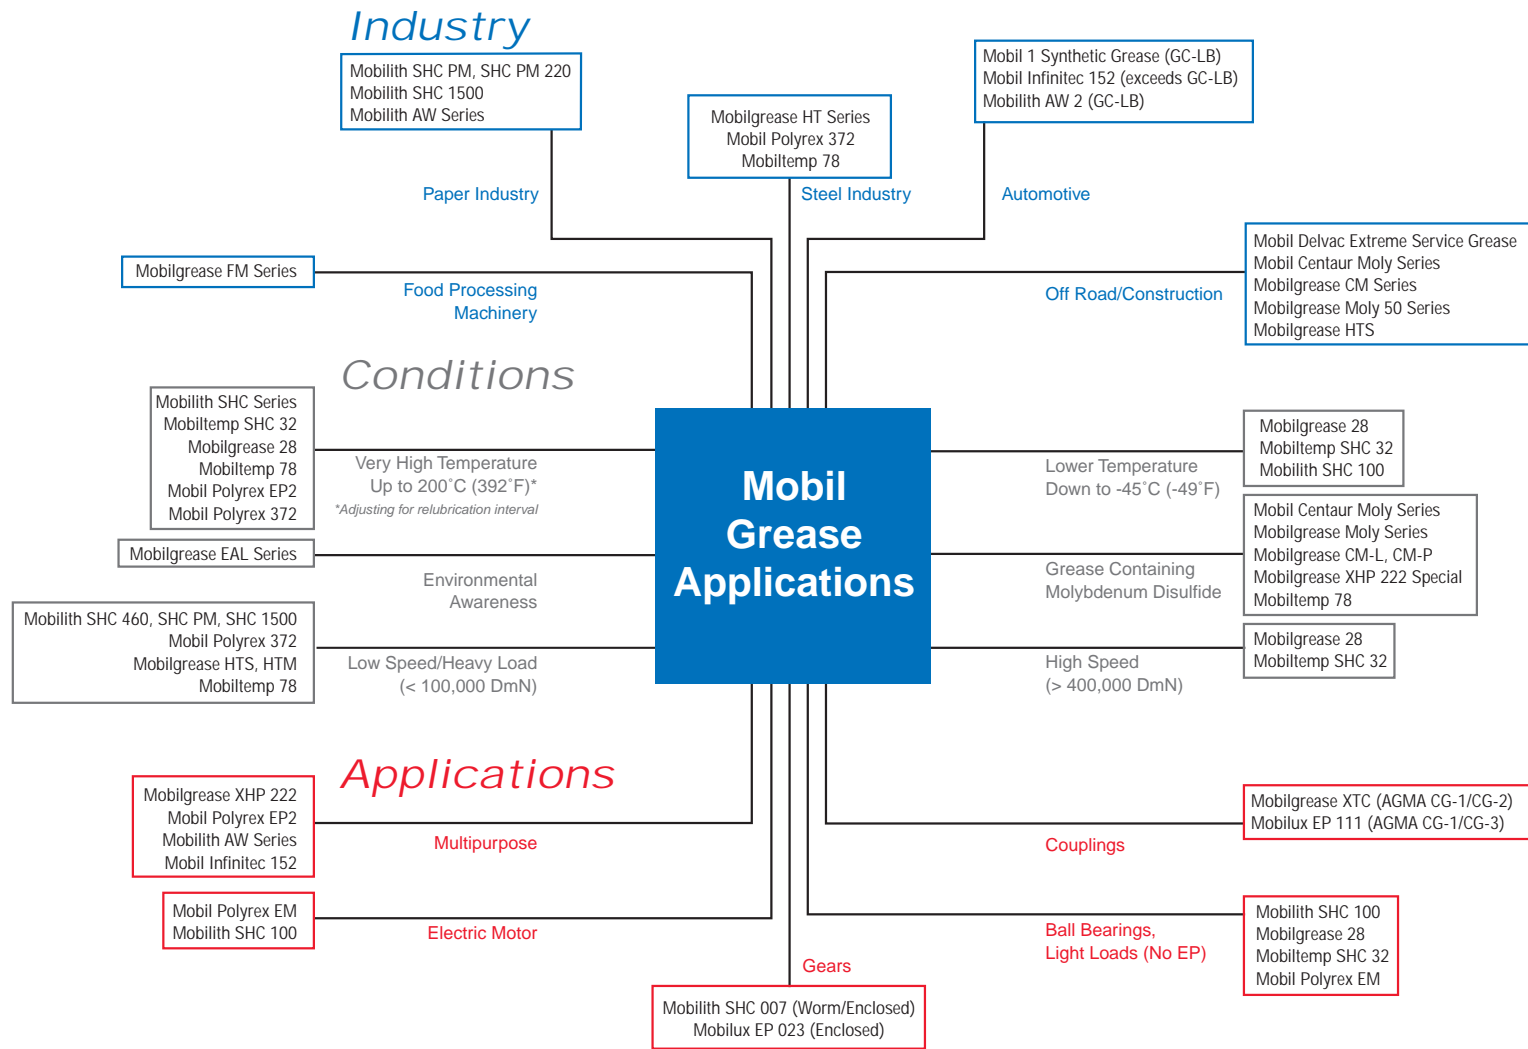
Industry

Mobilith SHC PM, SHC PM 220
Mobilith SHC 1500
Mobilith AW Series

Mobilgrease HT Series
Mobil Polyrex 372
Mobiltemp 78

Mobil 1 Synthetic Grease (GC-LB)
Mobil Infinitec 152 (exceeds GC-LB)
Mobilith AW 2 (GC-LB)

Paper Industry

Steel Industry

Automotive

Mobilgrease FM Series

Food Processing Machinery

Mobil Delvac Extreme Service Grease
Mobil Centaur Moly Series
Mobilgrease CM Series
Mobilgrease Moly 50 Series
Mobilgrease HTS

Off Road/Construction

Conditions

Mobilith SHC Series
Mobiltemp SHC 32
Mobilgrease 28
Mobiltemp 78
Mobil Polyrex EP2
Mobil Polyrex 372

Very High Temperature
Up to 200˚C (392˚F)*
*Adjusting for relubrication interval

Mobil Grease Applications

Mobilgrease 28
Mobiltemp SHC 32
Mobilith SHC 100

Lower Temperature
Down to -45˚C (-49˚F)

Mobilgrease EAL Series

Environmental Awareness

Mobil Centaur Moly Series
Mobilgrease Moly Series
Mobilgrease CM-L, CM-P
Mobilgrease XHP 222 Special
Mobiltemp 78

Grease Containing Molybdenum Disulfide

Mobilith SHC 460, SHC PM, SHC 1500
Mobil Polyrex 372
Mobilgrease HTS, HTM
Mobiltemp 78

Low Speed/Heavy Load
(< 100,000 DmN)

Mobilgrease 28
Mobiltemp SHC 32

High Speed
(> 400,000 DmN)

Applications

Mobilgrease XHP 222
Mobil Polyrex EP2
Mobilith AW Series
Mobil Infinitec 152

Multipurpose

Mobilgrease XTC (AGMA CG-1/CG-2)
Mobilux EP 111 (AGMA CG-1/CG-3)

Couplings

Mobil Polyrex EM
Mobilith SHC 100

Electric Motor

Ball Bearings,
Light Loads (No EP)

Mobilith SHC 100
Mobilgrease 28
Mobiltemp SHC 32
Mobil Polyrex EM

Gears

Mobilith SHC 007 (Worm/Enclosed)
Mobilux EP 023 (Enclosed)